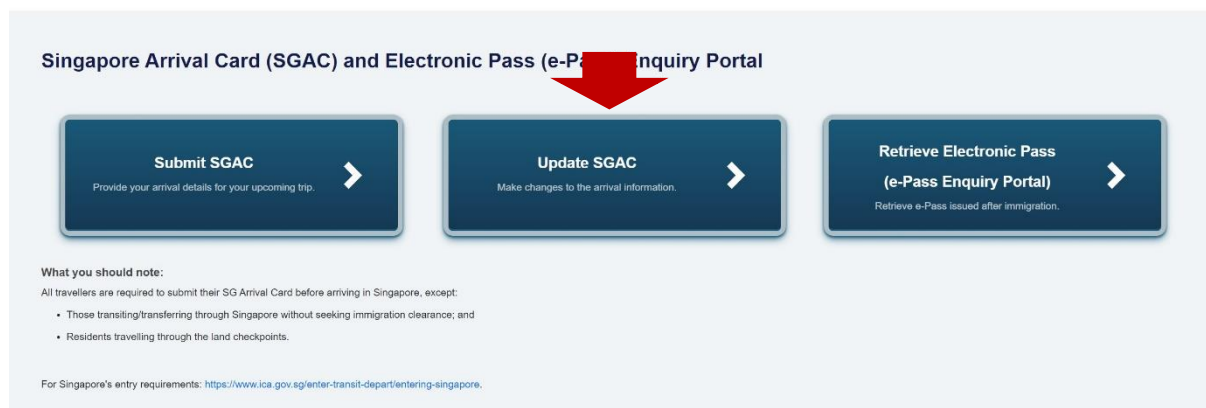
Singapore Arrival Card (SGAC) and Electronic Pass (e-Pa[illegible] Enquiry Portal

Submit SGAC
Provide your arrival details for your upcoming trip.

Update SGAC
Make changes to the arrival information.

Retrieve Electronic Pass
(e-Pass Enquiry Portal)
Retrieve e-Pass issued after immigration.

What you should note:
All travellers are required to submit their SG Arrival Card before arriving in Singapore, except:

- Those transiting/transferring through Singapore without seeking immigration clearance; and
- Residents travelling through the land checkpoints.

For Singapore's entry requirements: https://www.ica.gov.sg/enter-transit-depart/entering-singapore.